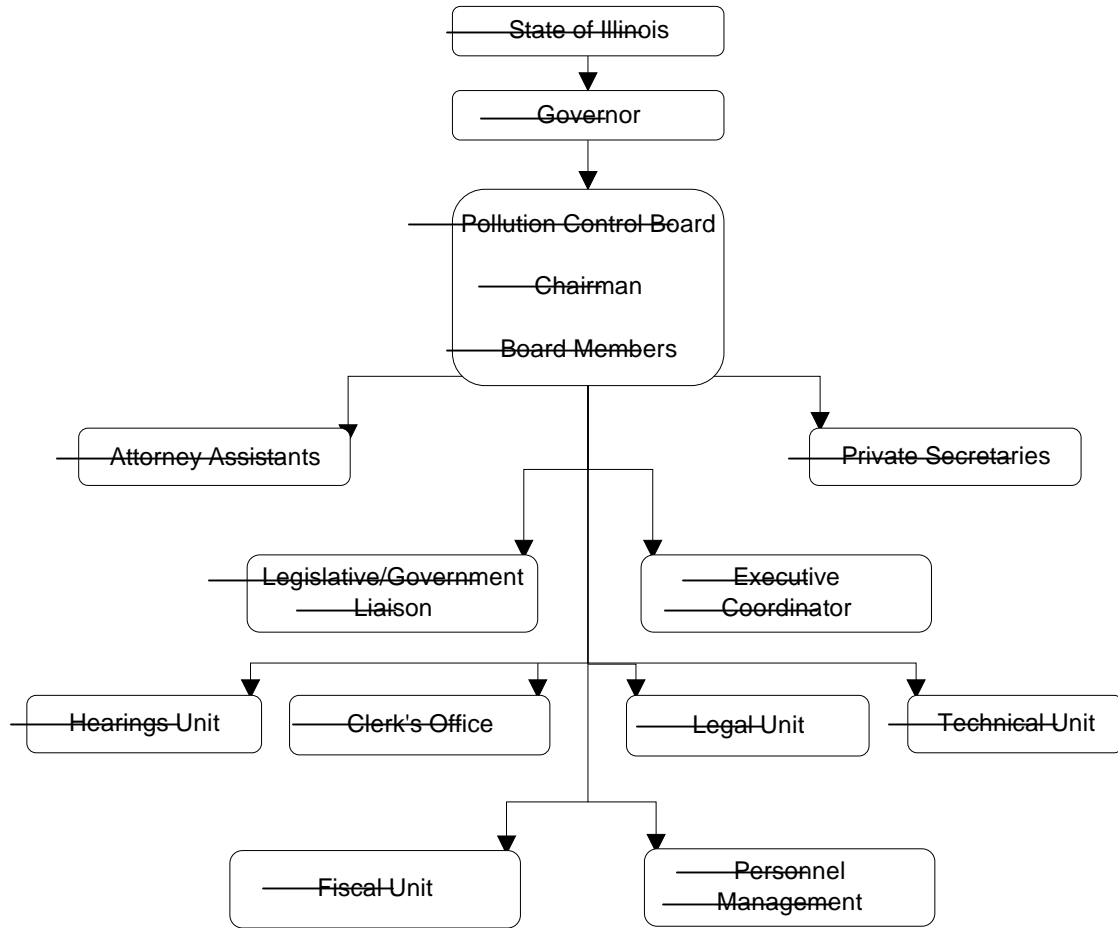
State of Illinois

Governor

Pollution Control Board

Chairman

Board Members

Attorney Assistants

Private Secretaries

Legislative/Government Liaison

Executive Coordinator

Hearings Unit

Clerk's Office

Legal Unit

Technical Unit

Fiscal Unit

Personnel Management